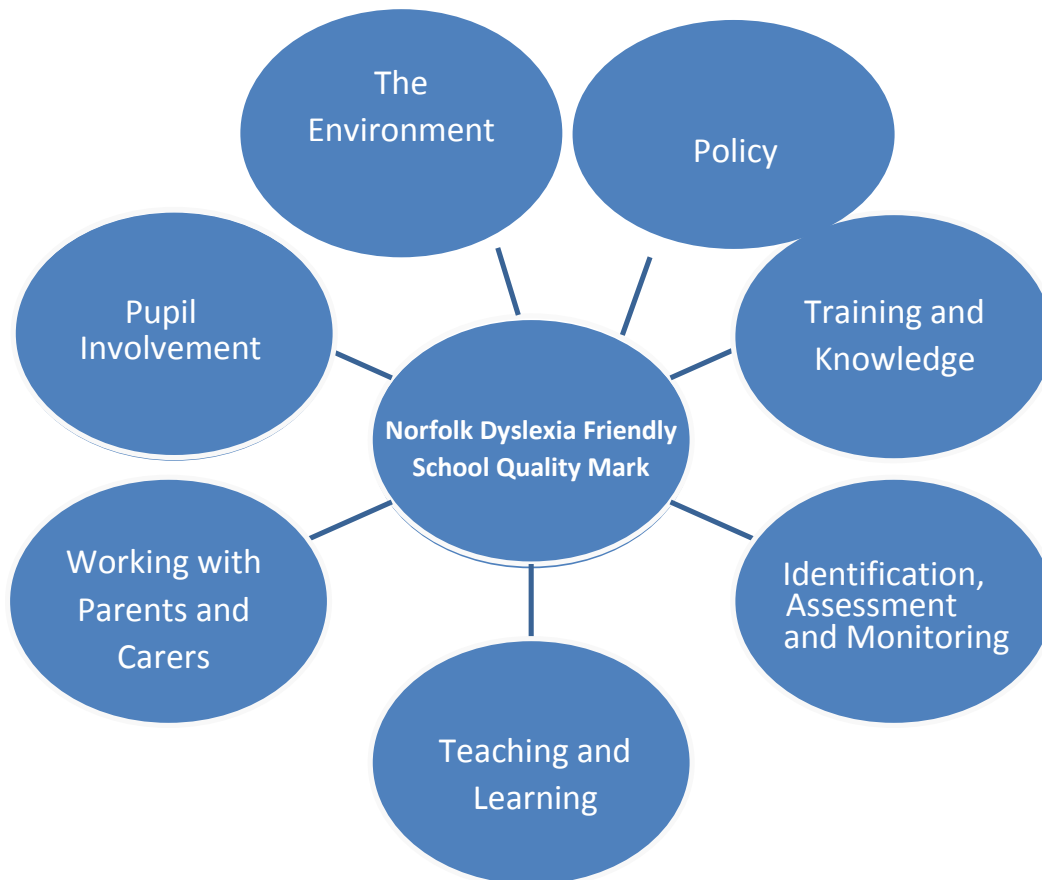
Norfolk Dyslexia Friendly School Quality Mark

The Environment

Policy

Training and Knowledge

Identification, Assessment and Monitoring

Teaching and Learning

Working with Parents and Carers

Pupil Involvement